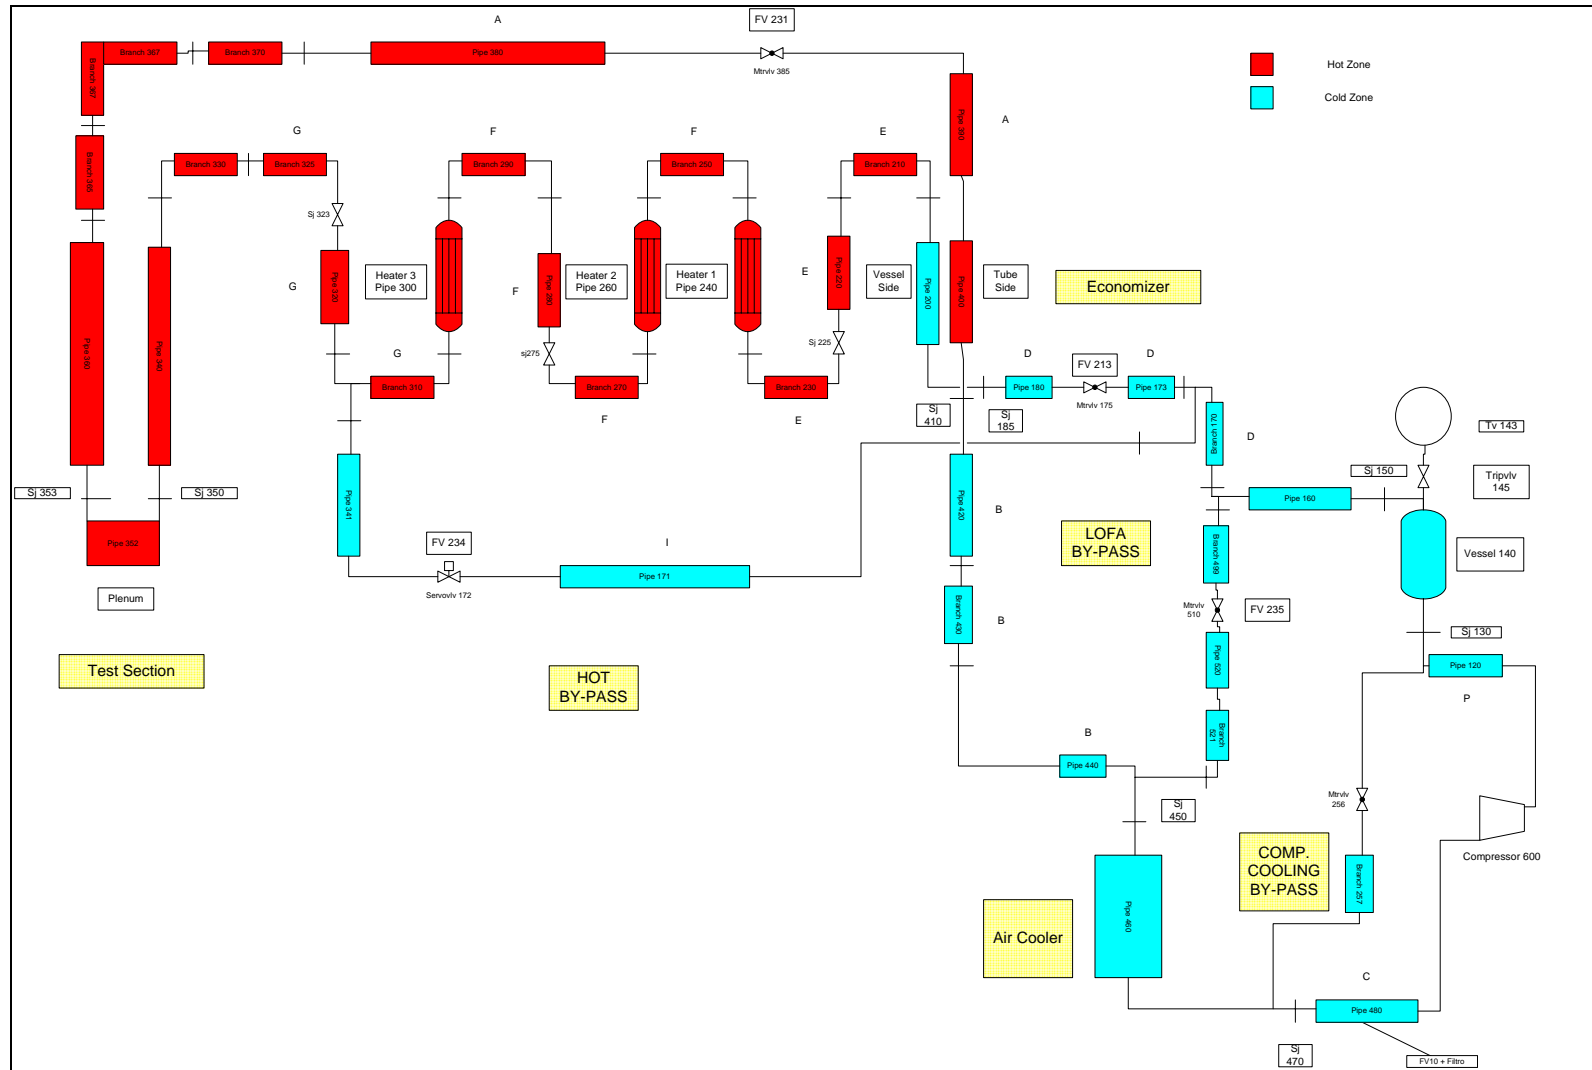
A

FV 231

Branch 367

Branch 370

Pipe 380

Mtrvlv 385

Hot Zone

Cold Zone

Branch 365

Pipe 390

A

G

F

F

E

Branch 330

Branch 325

Branch 290

Branch 250

Branch 210

Sj 323

Heater 3
Pipe 300

Heater 2
Pipe 260

Heater 1
Pipe 240

Vessel Side

Tube Side

Economizer

G

Pipe 320

F

Pipe 280

E

Pipe 220

Pipe 200

Pipe 400

Pipe 330

Pipe 340

sj275

Sj 225

G

Branch 310

Branch 270

Branch 230

D

FV 213

D

Pipe 180

Mtrvlv 175

Pipe 173

F

E

Sj 410

Sj 185

Branch 170

D

Tv 143

Sj 150

Tripvlv 145

Sj 353

Sj 350

Pipe 160

Pipe 341

Pipe 420

B

LOFA BY-PASS

Vessel 140

Pipe 362

FV 234

I

Branch 499

Pipe 171

Servovlv 172

Mtrvlv 510

FV 235

Plenum

Branch 430

B

Sj 130

Pipe 520

Pipe 120

Test Section

HOT BY-PASS

P

Branch 521

B

Pipe 440

Mtrvlv 256

Sj 450

COMP. COOLING BY-PASS

Compressor 600

Branch 257

Pipe 460

Air Cooler

C

Pipe 480

Sj 470

FV10 + Filtro